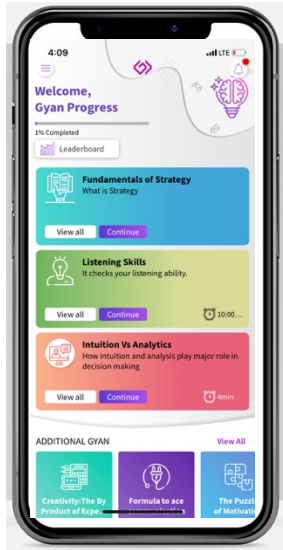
4:09

LTE

Welcome,
Gyan Progress

1% Completed

Leaderboard

Fundamentals of Strategy
What is Strategy

View all
Continue

Listening Skills
It checks your listening ability.

View all
Continue
10:00...

Intuition Vs Analytics
How intuition and analysis play major role in decision making

View all
Continue
4min

ADDITIONAL GYAN
View All

Creativity:The By Product of Expe...

Formula to ace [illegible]

The Puzzl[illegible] of Motivati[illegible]